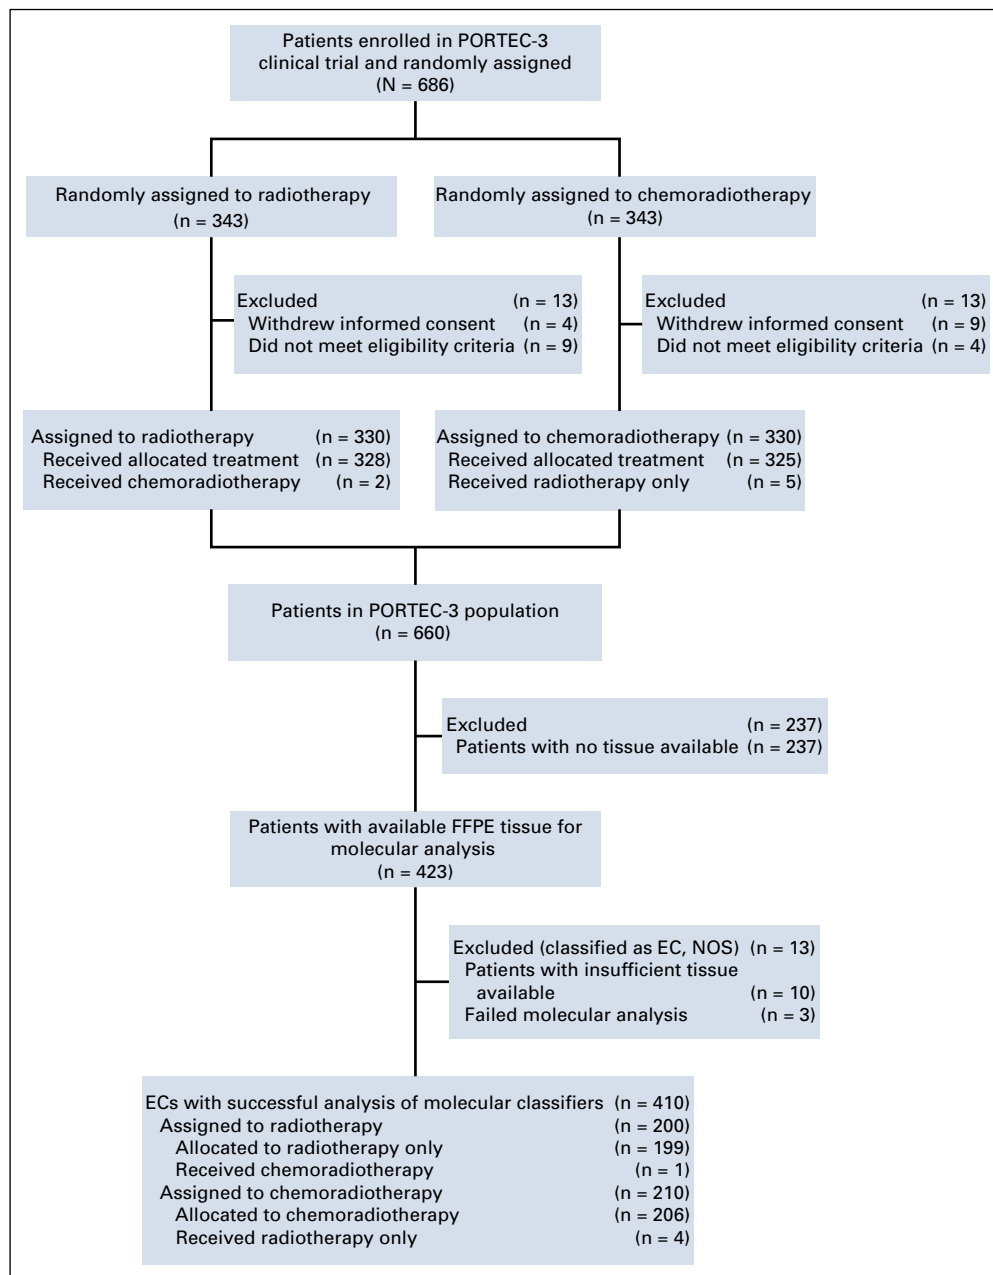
Patients enrolled in PORTEC-3 clinical trial and randomly assigned (N = 686)

Randomly assigned to radiotherapy (n = 343)

Randomly assigned to chemoradiotherapy (n = 343)

Excluded (n = 13)
Withdrew informed consent (n = 4)
Did not meet eligibility criteria (n = 9)

Excluded (n = 13)
Withdrew informed consent (n = 9)
Did not meet eligibility criteria (n = 4)

Assigned to radiotherapy (n = 330)
Received allocated treatment (n = 328)
Received chemoradiotherapy (n = 2)

Assigned to chemoradiotherapy (n = 330)
Received allocated treatment (n = 325)
Received radiotherapy only (n = 5)

Patients in PORTEC-3 population (n = 660)

Excluded (n = 237)
Patients with no tissue available (n = 237)

Patients with available FFPE tissue for molecular analysis (n = 423)

Excluded (classified as EC, NOS) (n = 13)
Patients with insufficient tissue available (n = 10)
Failed molecular analysis (n = 3)

ECs with successful analysis of molecular classifiers (n = 410)
Assigned to radiotherapy (n = 200)
Allocated to radiotherapy only (n = 199)
Received chemoradiotherapy (n = 1)
Assigned to chemoradiotherapy (n = 210)
Allocated to chemoradiotherapy (n = 206)
Received radiotherapy only (n = 4)